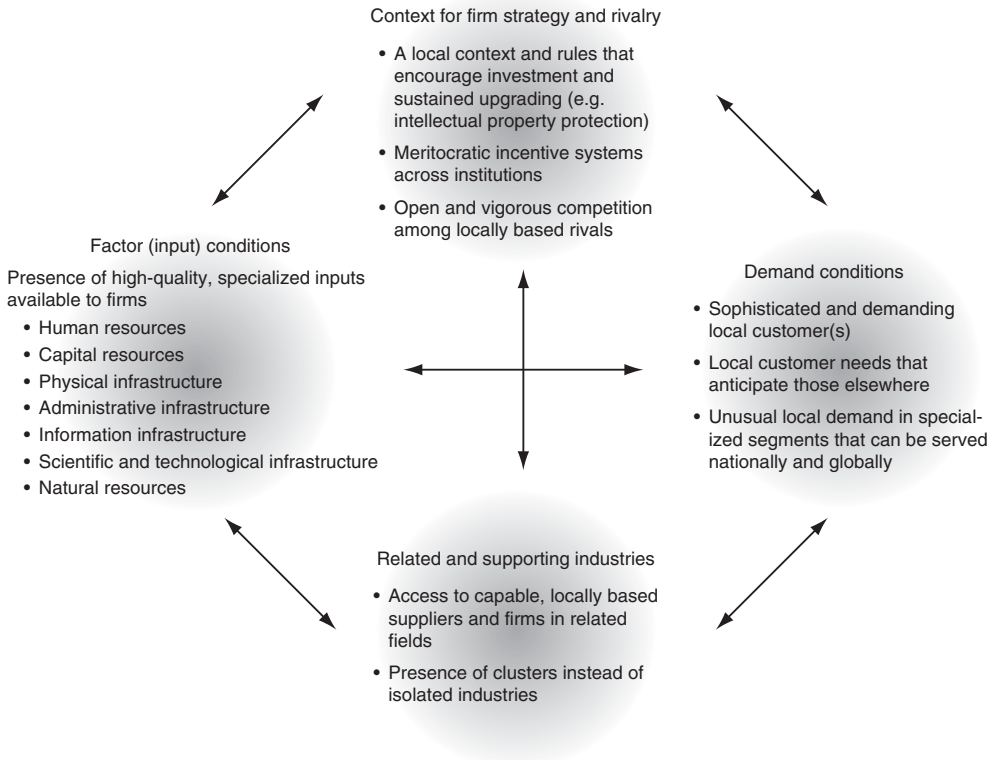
Context for firm strategy and rivalry

• A local context and rules that encourage investment and sustained upgrading (e.g. intellectual property protection)

• Meritocratic incentive systems across institutions

• Open and vigorous competition among locally based rivals

Factor (input) conditions

Presence of high-quality, specialized inputs available to firms

• Human resources
• Capital resources
• Physical infrastructure
• Administrative infrastructure
• Information infrastructure
• Scientific and technological infrastructure
• Natural resources

Demand conditions

• Sophisticated and demanding local customer(s)

• Local customer needs that anticipate those elsewhere

• Unusual local demand in specialized segments that can be served nationally and globally

Related and supporting industries

• Access to capable, locally based suppliers and firms in related fields

• Presence of clusters instead of isolated industries